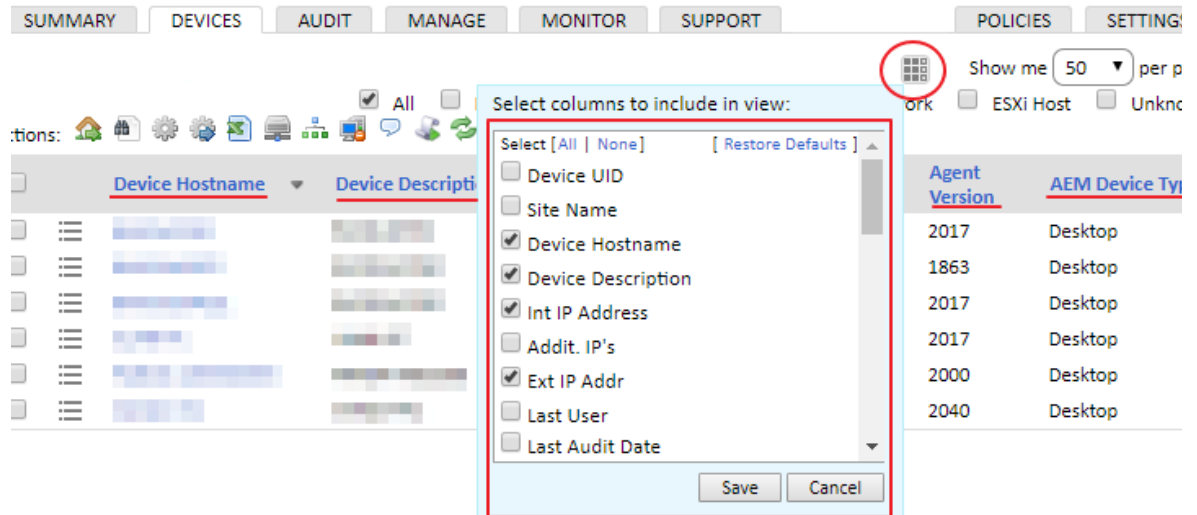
SUMMARY DEVICES AUDIT MANAGE MONITOR SUPPORT POLICIES SETTINGS

Show me 50 per p

All ork ESXi Host Unkno

ctions:

Device Hostname Device Descripti Agent Version AEM Device Typ

| | | | Agent Version | AEM Device Type |
|---|---|---|---|---|
| | | | 2017 | Desktop |
| | | | 1863 | Desktop |
| | | | 2017 | Desktop |
| | | | 2017 | Desktop |
| | | | 2000 | Desktop |
| | | | 2040 | Desktop |

Select columns to include in view:

Select [All | None] [ Restore Defaults ]

Device UID
Site Name
Device Hostname
Device Description
Int IP Address
Addit. IP's
Ext IP Addr
Last User
Last Audit Date

Save Cancel